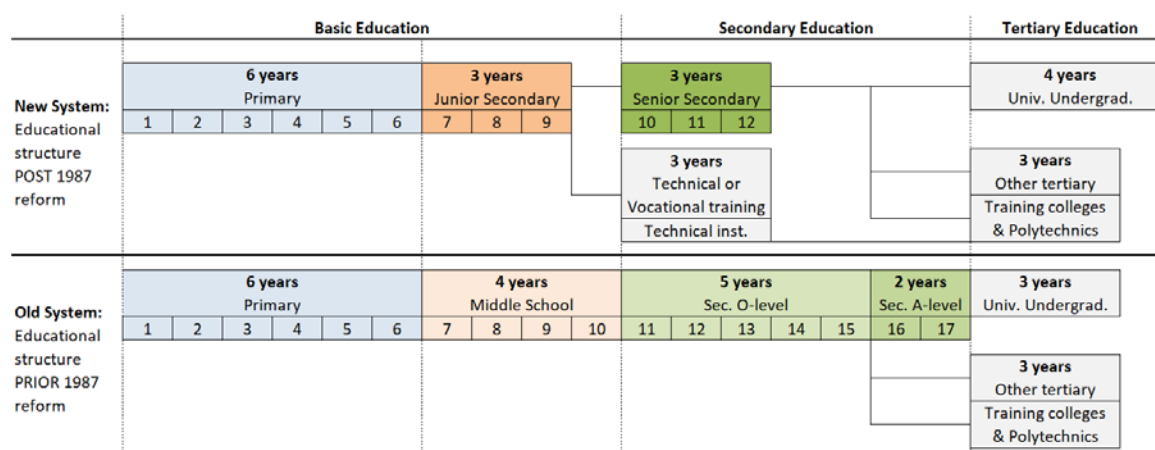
Basic Education

Secondary Education

Tertiary Education

New System: Educational structure POST 1987 reform

6 years
Primary
1 2 3 4 5 6

3 years
Junior Secondary
7 8 9

3 years
Senior Secondary
10 11 12

4 years
Univ. Undergrad.

3 years
Technical or Vocational training
Technical inst.

3 years
Other tertiary
Training colleges & Polytechnics

Old System: Educational structure PRIOR 1987 reform

6 years
Primary
1 2 3 4 5 6

4 years
Middle School
7 8 9 10

5 years
Sec. O-level
11 12 13 14 15

2 years
Sec. A-level
16 17

3 years
Univ. Undergrad.

3 years
Other tertiary
Training colleges & Polytechnics